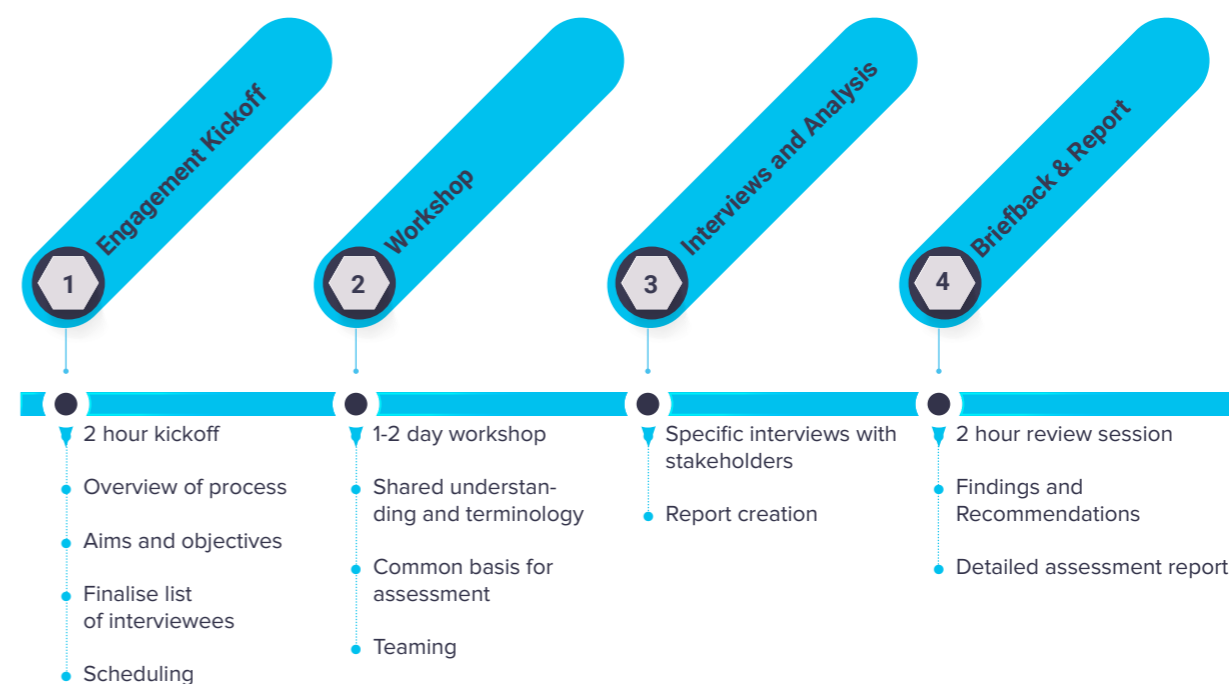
1 Engagement Kickoff

2 hour kickoff

Overview of process

Aims and objectives

Finalise list of interviewees

Scheduling

2 Workshop

1-2 day workshop

Shared understanding and terminology

Common basis for assessment

Teaming

3 Interviews and Analysis

Specific interviews with stakeholders

Report creation

4 Briefback & Report

2 hour review session

Findings and Recommendations

Detailed assessment report